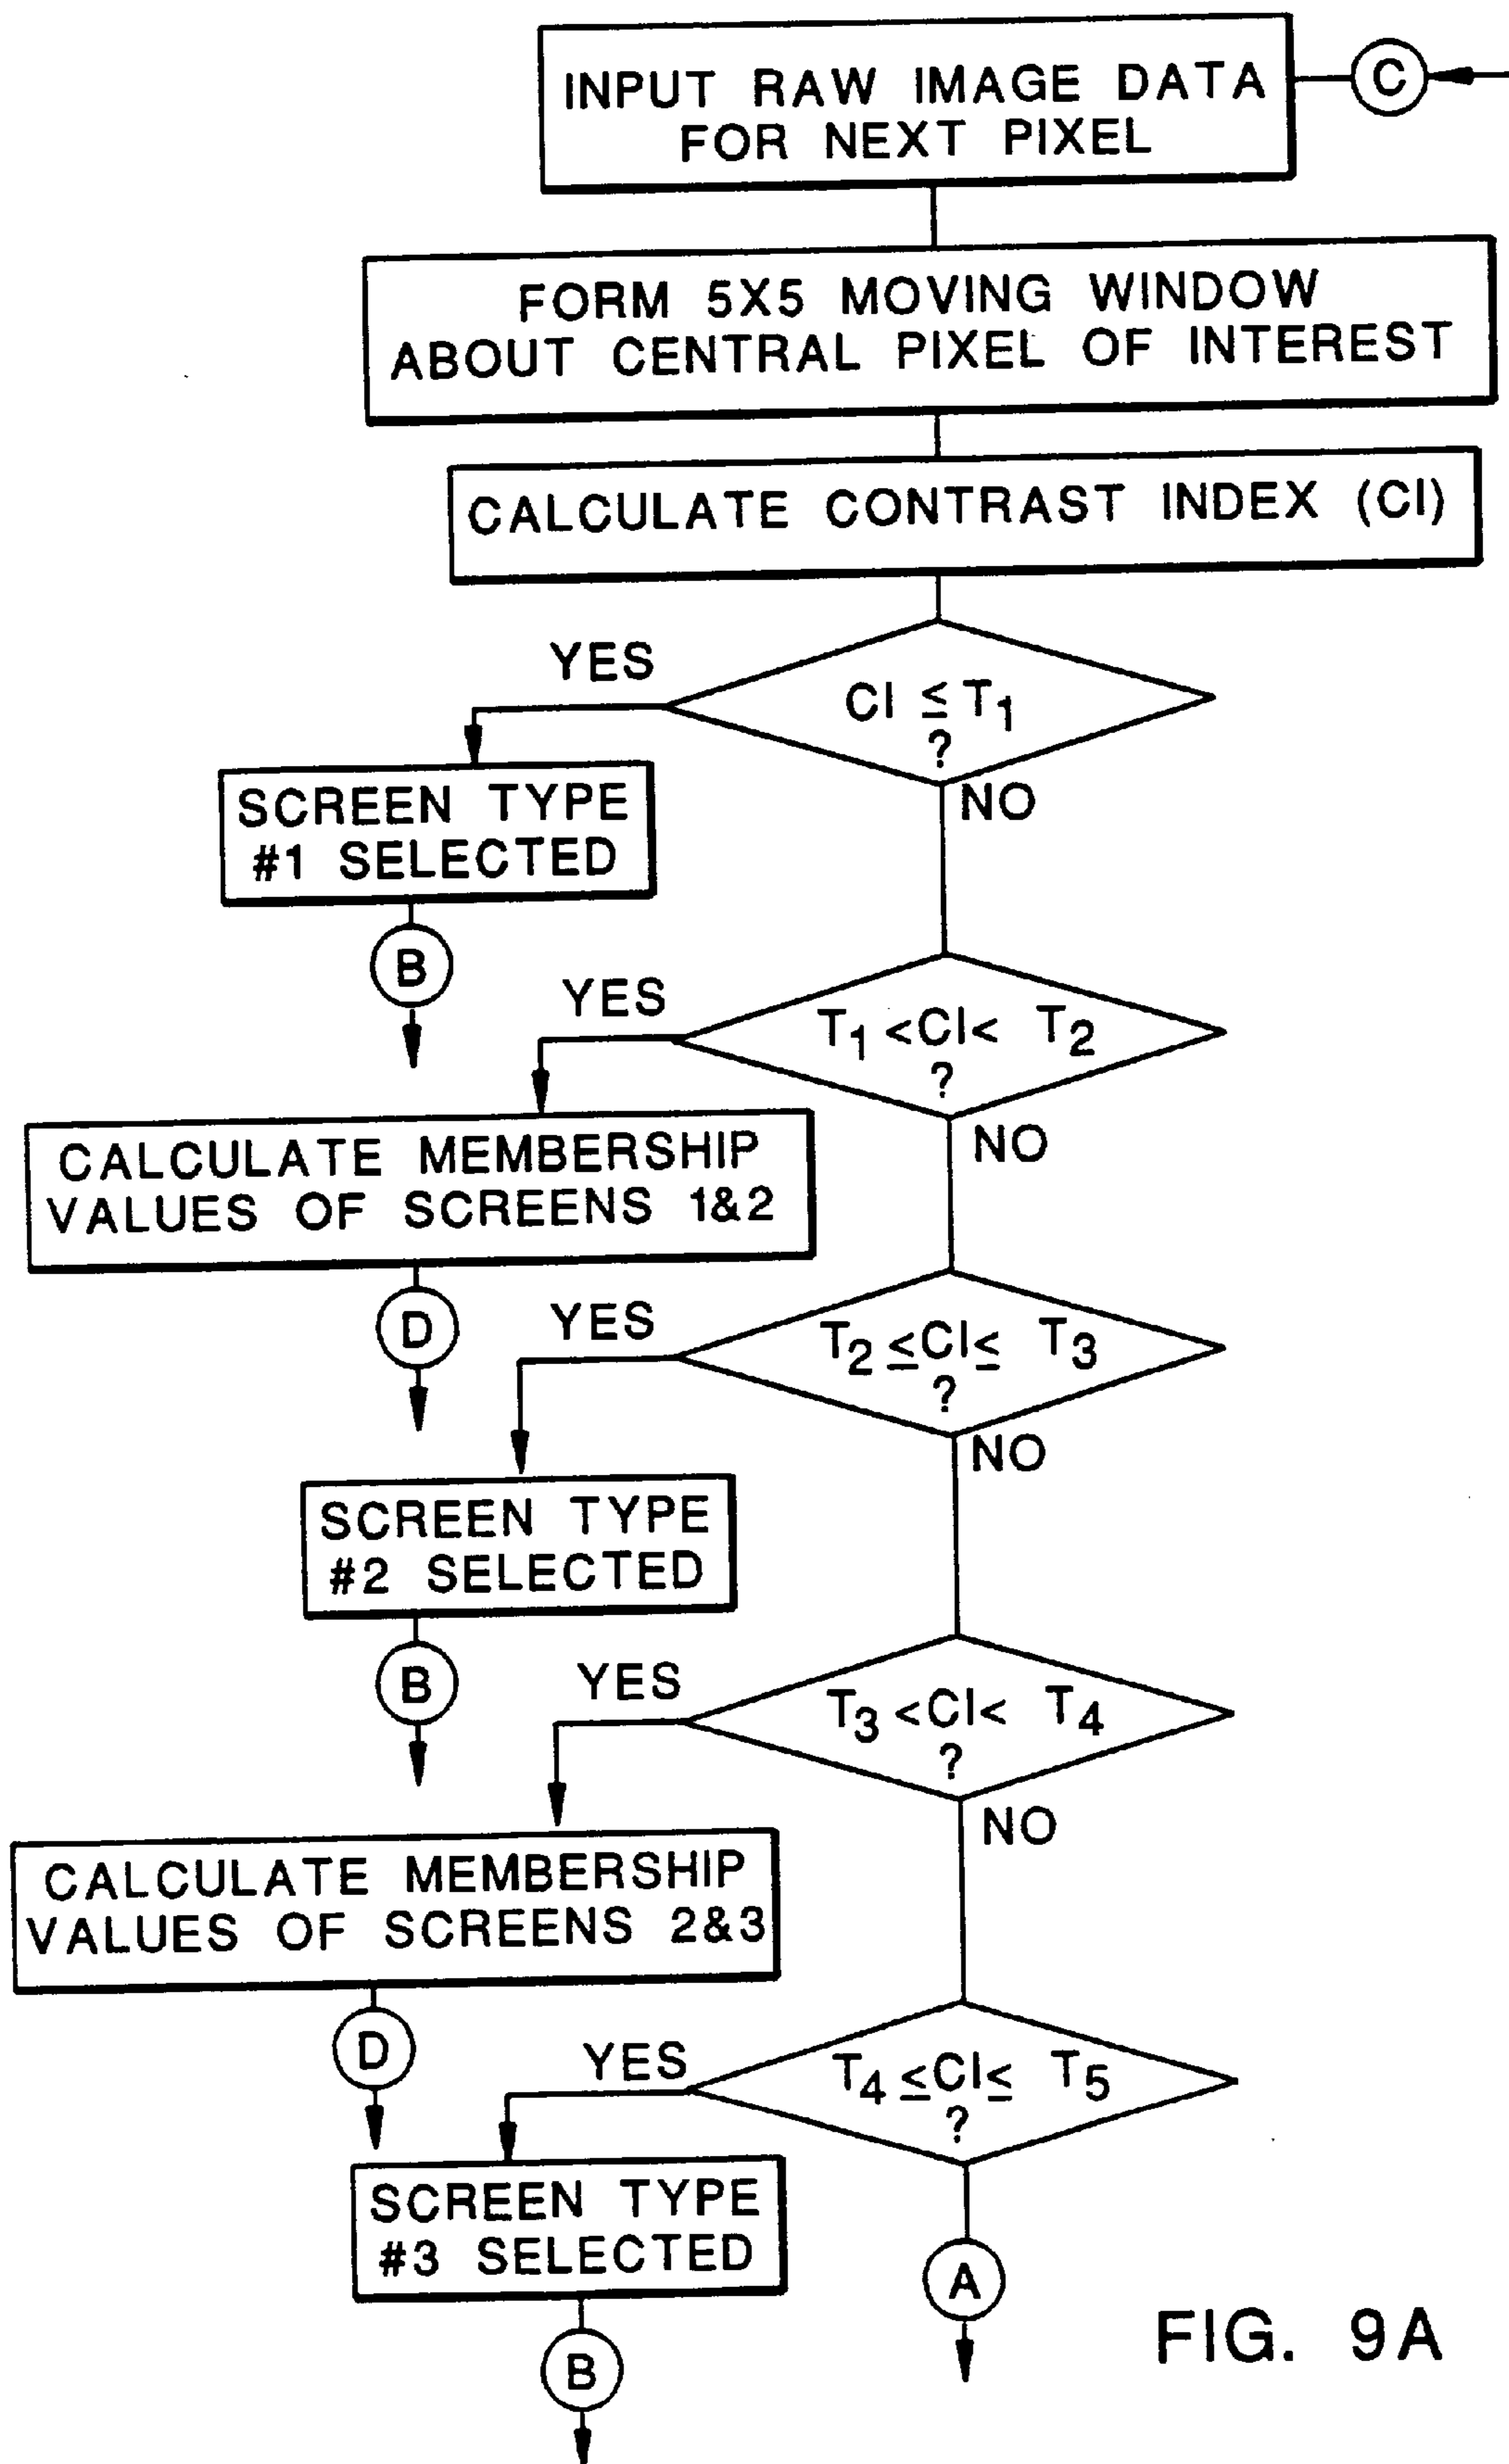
INPUT RAW IMAGE DATA FOR NEXT PIXEL

C

FORM 5X5 MOVING WINDOW ABOUT CENTRAL PIXEL OF INTEREST

CALCULATE CONTRAST INDEX (CI)

YES

$CI \leq T_1$ ?

NO

SCREEN TYPE #1 SELECTED

B

YES

$T_1 < CI < T_2$ ?

NO

CALCULATE MEMBERSHIP VALUES OF SCREENS 1&2

D

YES

$T_2 \leq CI \leq T_3$ ?

NO

SCREEN TYPE #2 SELECTED

B

YES

$T_3 < CI < T_4$ ?

NO

CALCULATE MEMBERSHIP VALUES OF SCREENS 2&3

D

YES

$T_4 \leq CI \leq T_5$ ?

SCREEN TYPE #3 SELECTED

A

B

FIG. 9A